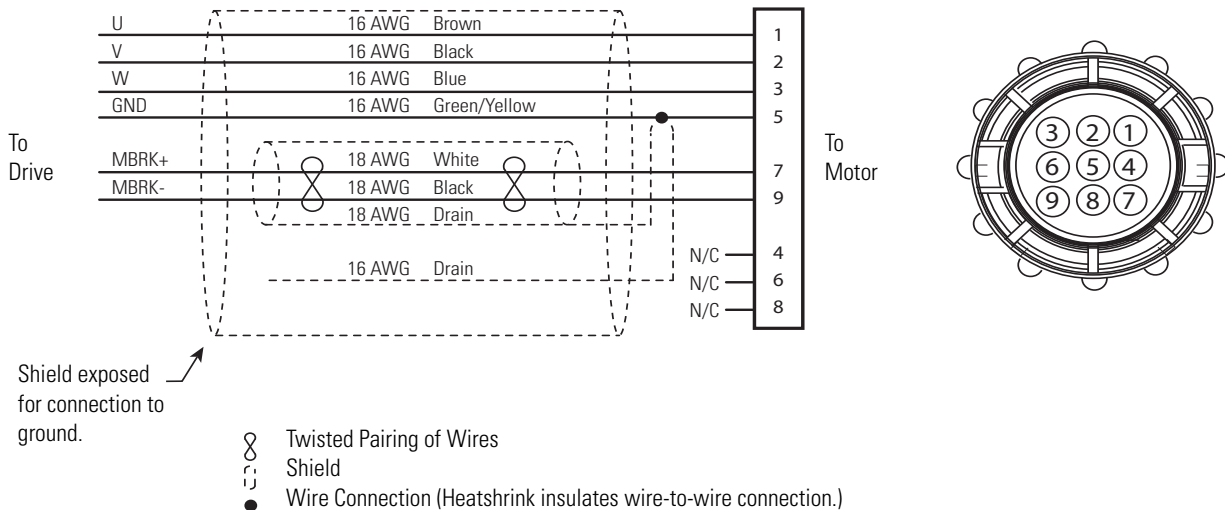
U
V
W
GND
16 AWG Brown
16 AWG Black
16 AWG Blue
16 AWG Green/Yellow
1
2
3
5

To Drive

MBRK+
MBRK-
18 AWG White
18 AWG Black
18 AWG Drain
7
9

To Motor

16 AWG Drain
N/C 4
N/C 6
N/C 8

3 2 1
6 5 4
9 8 7

Shield exposed for connection to ground.

Twisted Pairing of Wires
Shield
Wire Connection (Heatshrink insulates wire-to-wire connection.)